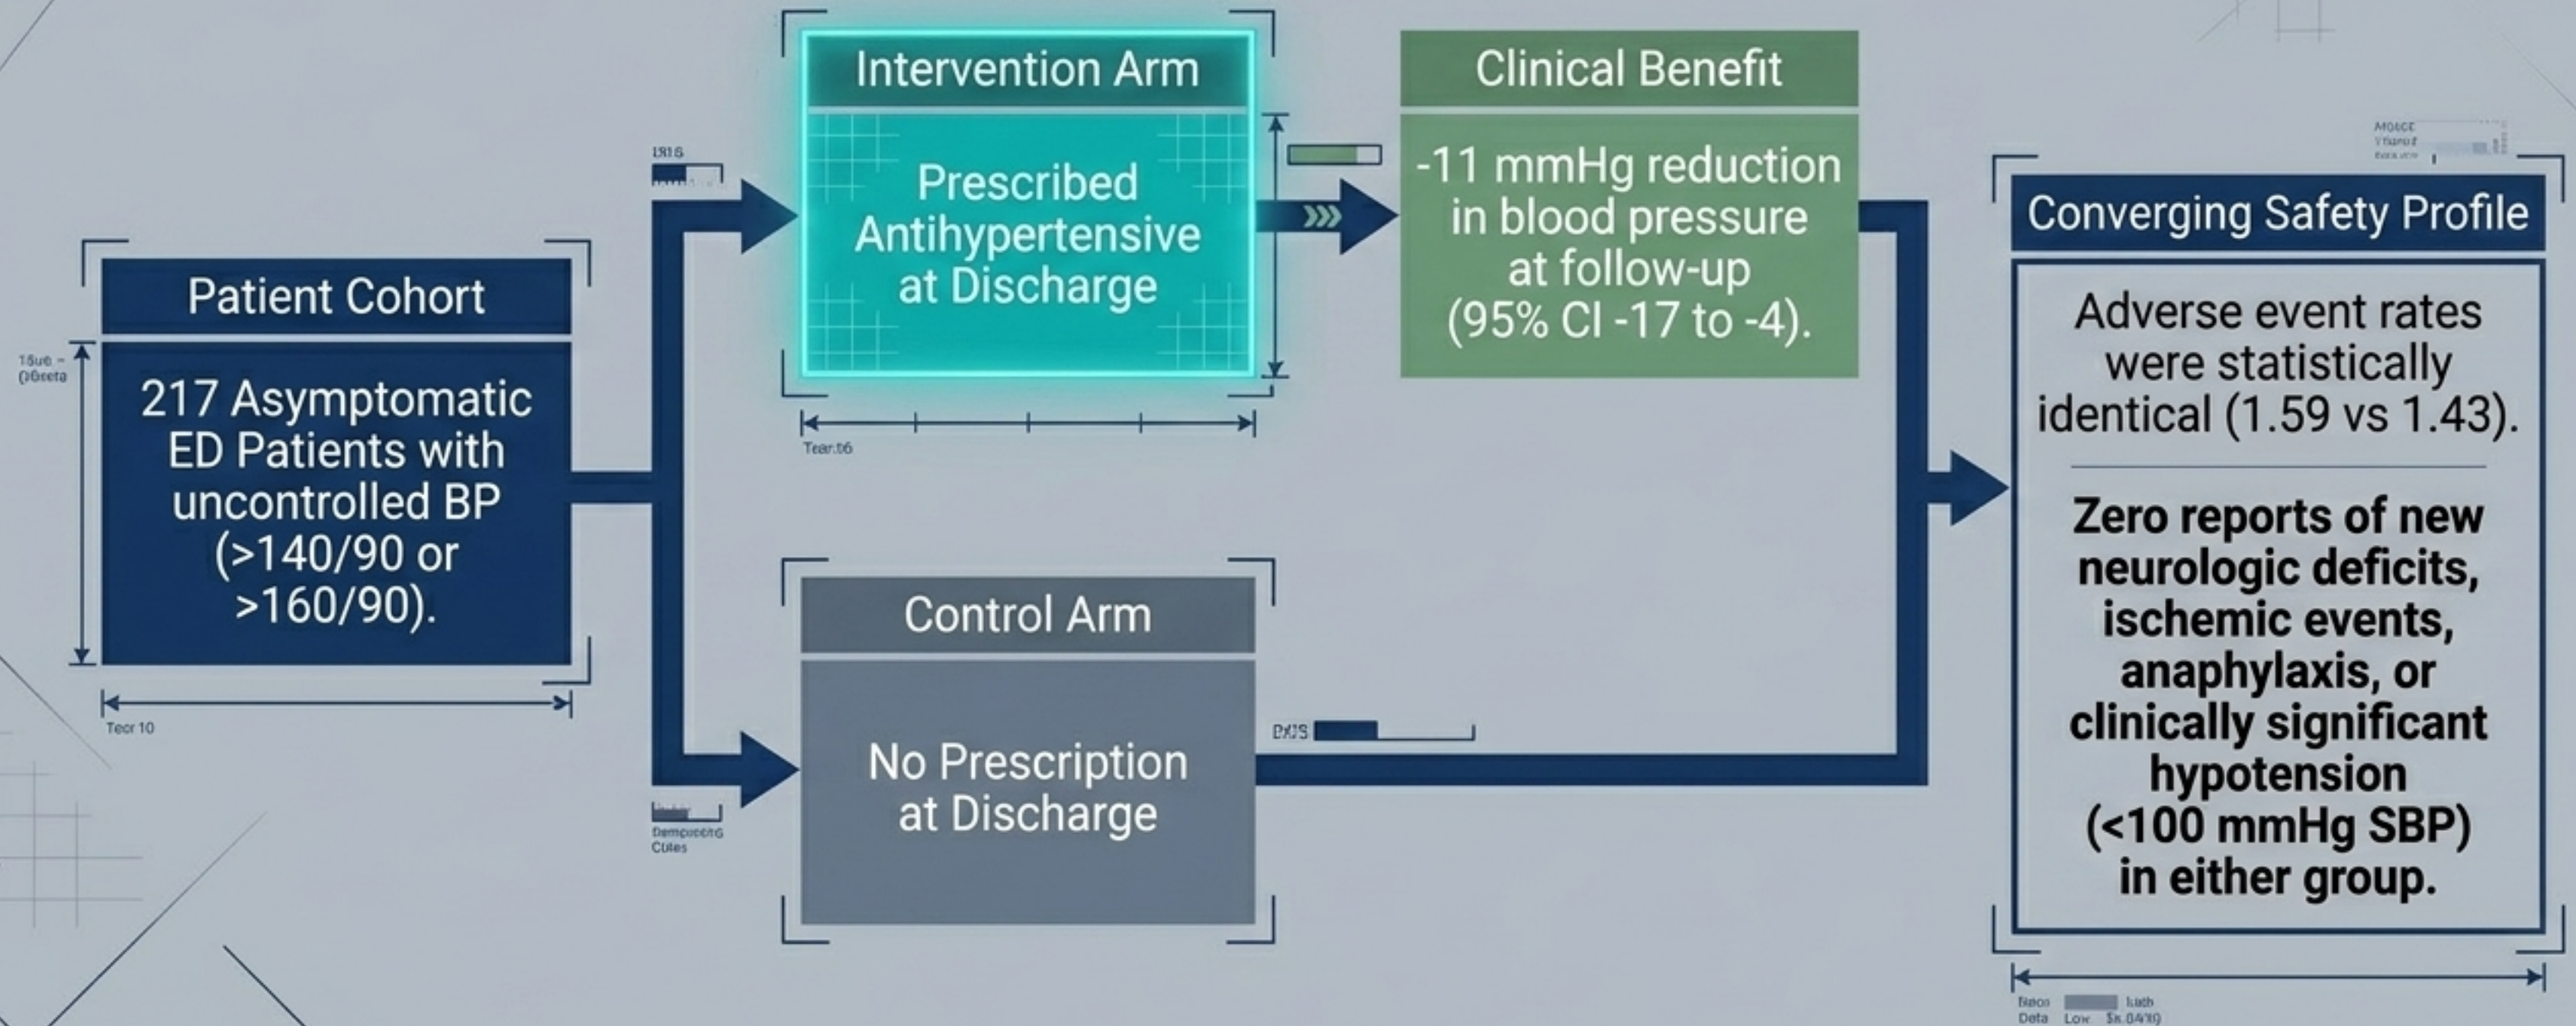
Patient Cohort

217 Asymptomatic ED Patients with uncontrolled BP (>140/90 or >160/90).

1Sue - (0Geeta

Teor 10

LRIS

Intervention Arm

Prescribed Antihypertensive at Discharge

Tear.t6

Clinical Benefit

-11 mmHg reduction in blood pressure at follow-up (95% CI -17 to -4).

Control Arm

No Prescription at Discharge

Dempubbrg Cules

DXIS

Converging Safety Profile

Adverse event rates were statistically identical (1.59 vs 1.43).

Zero reports of new neurologic deficits, ischemic events, anaphylaxis, or clinically significant hypotension (<100 mmHg SBP) in either group.

Baco Deta Low luth $x.0410

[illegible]